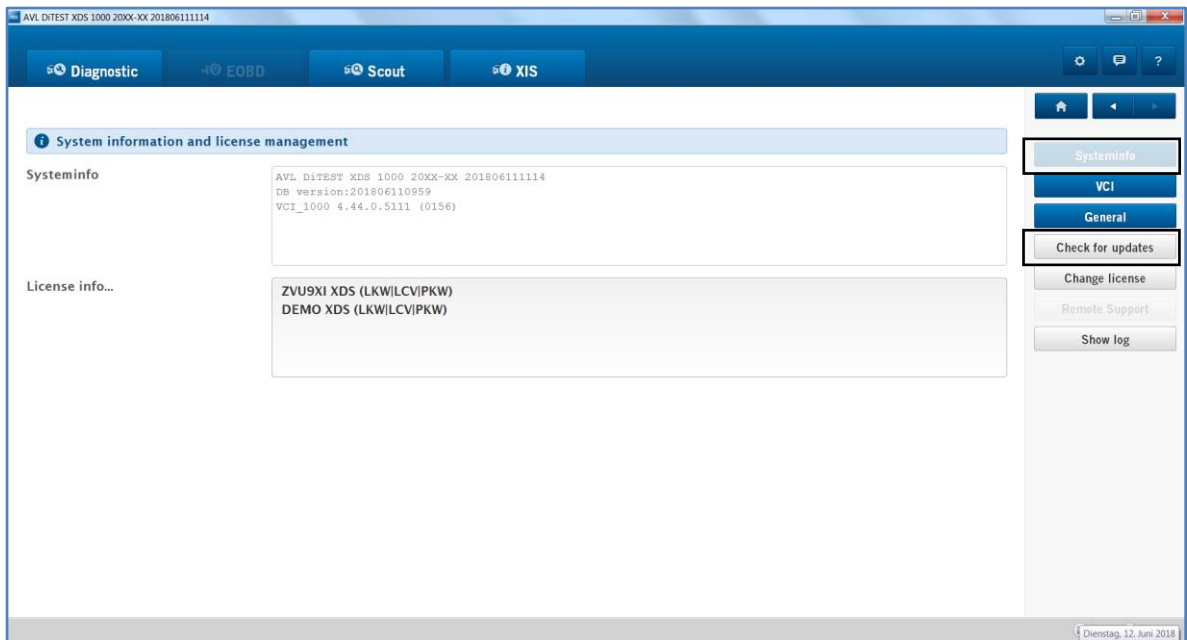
AVL DiTEST XDS 1000 20XX-XX 201806111114

Diagnostic
EOBD
Scout
XIS

System information and license management

Systeminfo
AVL DiTEST XDS 1000 20XX-XX 201806111114
DB version:201806110959
VCI_1000 4.44.0.5111 (0156)

License info...
ZVU9XI XDS (LKW|LCV|PKW)
DEMO XDS (LKW|LCV|PKW)

Systeminfo
VCI
General
Check for updates
Change license
Remote Support
Show log

Dienstag, 12. Juni 2018